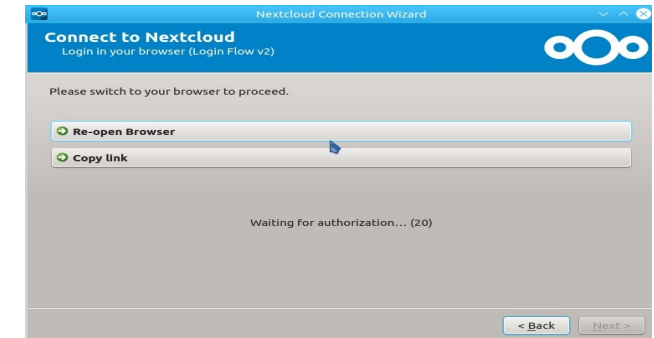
Nextcloud Connection Wizard

Connect to Nextcloud
Login in your browser (Login Flow v2)

Please switch to your browser to proceed.

Re-open Browser

Copy link

Waiting for authorization... (20)

< Back

Next >